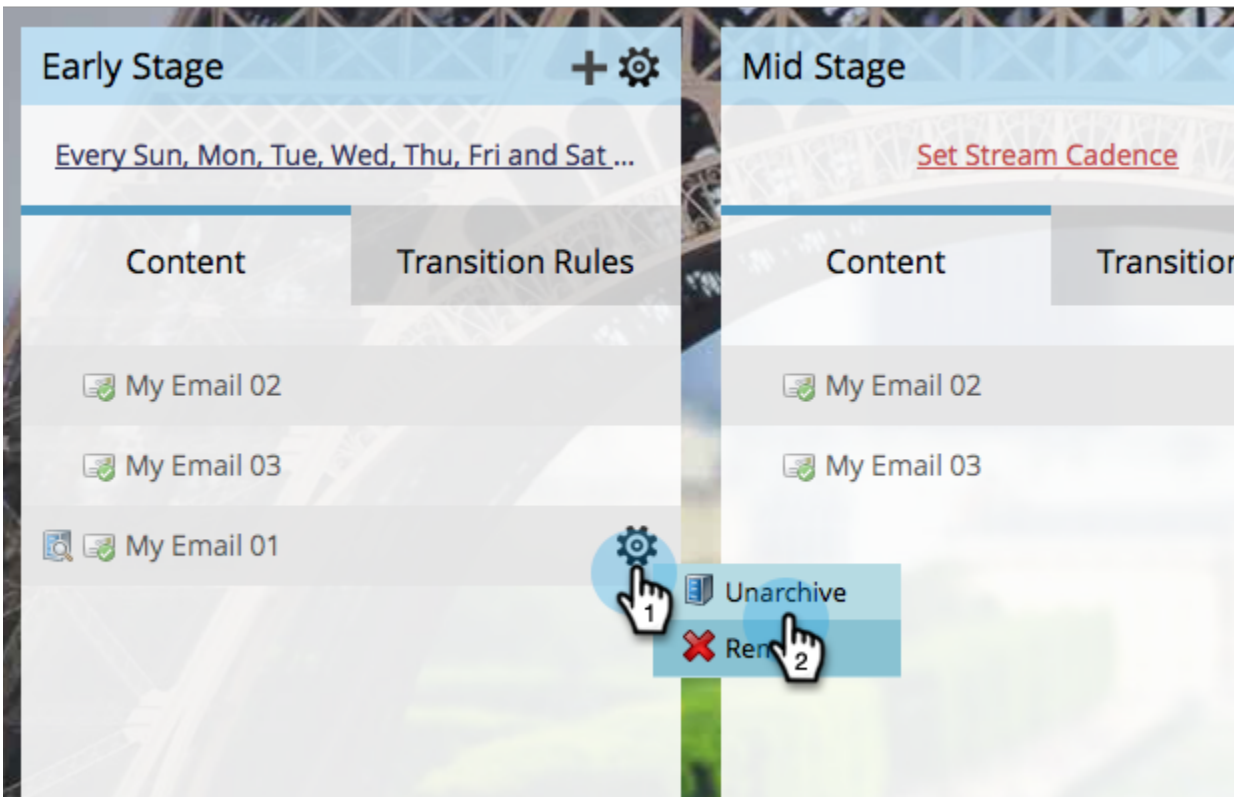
Early Stage

Every Sun, Mon, Tue, Wed, Thu, Fri and Sat ...

Content

Transition Rules

My Email 02

My Email 03

My Email 01

1

Unarchive

Rem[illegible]

2

Mid Stage

Set Stream Cadence

Content

Transitio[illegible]

My Email 02

My Email 03